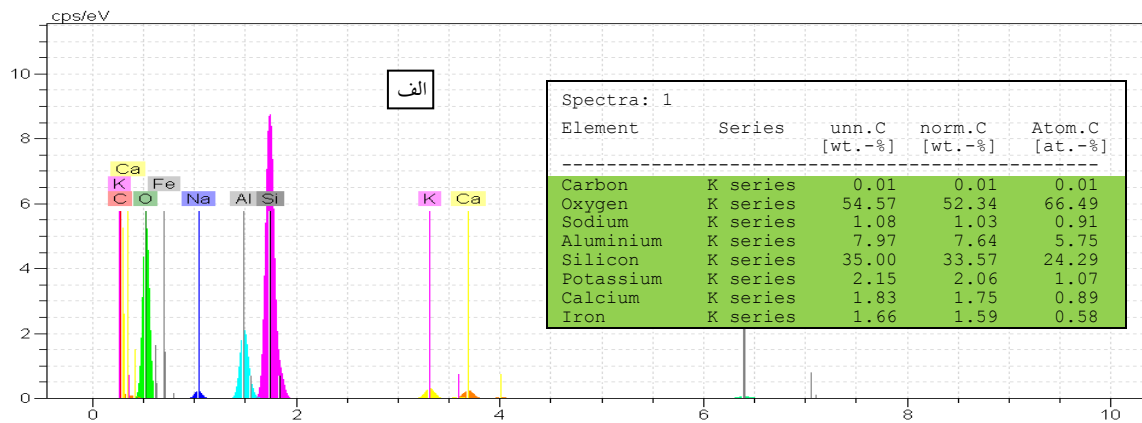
cps/eV

10
8
6
4
2
0

Ca
K
C
O
Fe
Na
Al
Si
K
Ca

الف

Spectra: 1

| Element | Series | unn.C [wt.-%] | norm.C [wt.-%] | Atom.C [at.-%] |
|---|---|---|---|---|
| Carbon | K series | 0.01 | 0.01 | 0.01 |
| Oxygen | K series | 54.57 | 52.34 | 66.49 |
| Sodium | K series | 1.08 | 1.03 | 0.91 |
| Aluminium | K series | 7.97 | 7.64 | 5.75 |
| Silicon | K series | 35.00 | 33.57 | 24.29 |
| Potassium | K series | 2.15 | 2.06 | 1.07 |
| Calcium | K series | 1.83 | 1.75 | 0.89 |
| Iron | K series | 1.66 | 1.59 | 0.58 |

0 2 4 6 8 10